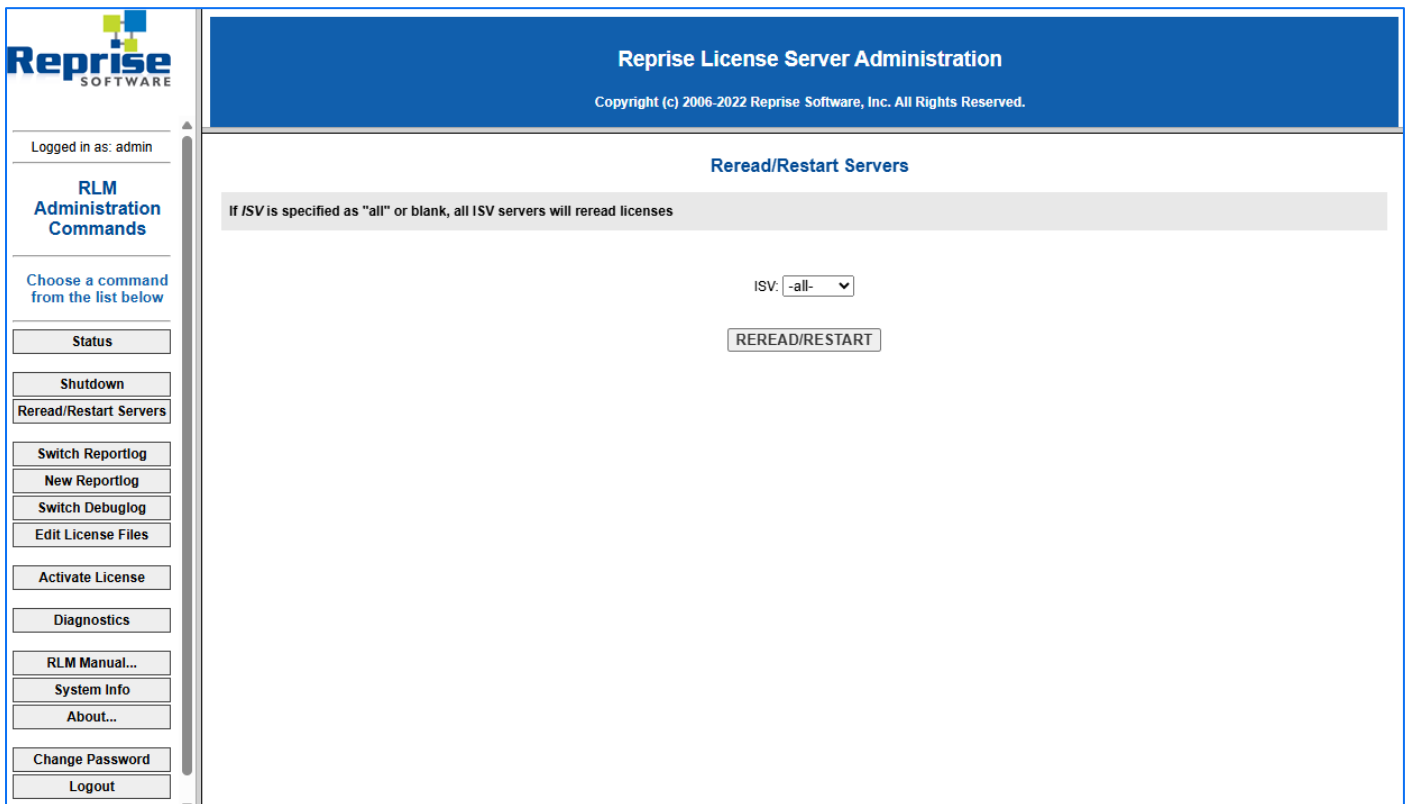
Reprise SOFTWARE

Logged in as: admin

RLM Administration Commands

Choose a command from the list below

Status

Shutdown

Reread/Restart Servers

Switch Reportlog

New Reportlog

Switch Debuglog

Edit License Files

Activate License

Diagnostics

RLM Manual...

System Info

About...

Change Password

Logout

Reprise License Server Administration

Copyright (c) 2006-2022 Reprise Software, Inc. All Rights Reserved.

Reread/Restart Servers

If ISV is specified as "all" or blank, all ISV servers will reread licenses

ISV: -all-

REREAD/RESTART